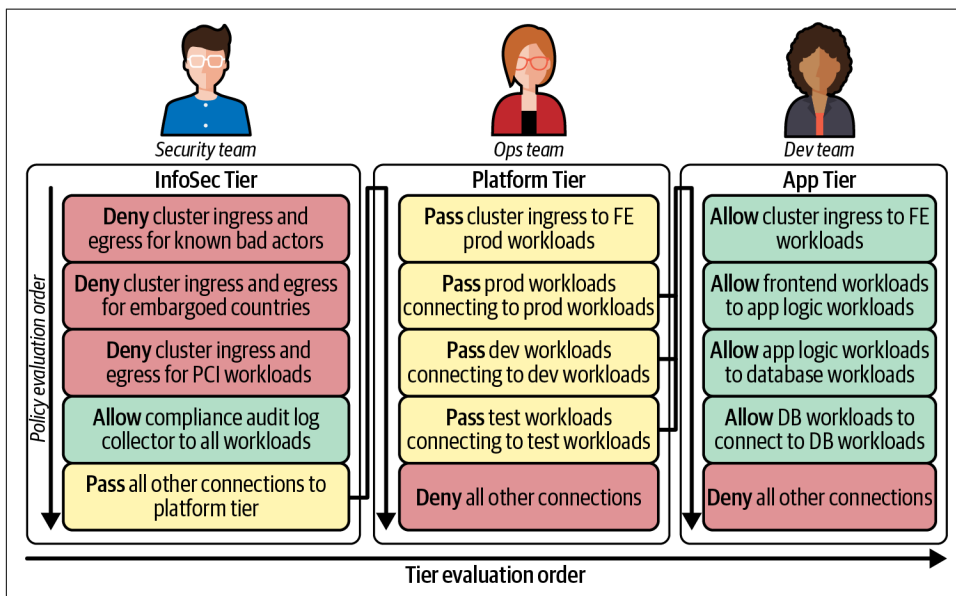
Security team

Ops team

Dev team

InfoSec Tier

Policy evaluation order

Deny cluster ingress and egress for known bad actors

Deny cluster ingress and egress for embargoed countries

Deny cluster ingress and egress for PCI workloads

Allow compliance audit log collector to all workloads

Pass all other connections to platform tier

Platform Tier

Pass cluster ingress to FE prod workloads

Pass prod workloads connecting to prod workloads

Pass dev workloads connecting to dev workloads

Pass test workloads connecting to test workloads

Deny all other connections

App Tier

Allow cluster ingress to FE workloads

Allow frontend workloads to app logic workloads

Allow app logic workloads to database workloads

Allow DB workloads to connect to DB workloads

Deny all other connections

Tier evaluation order